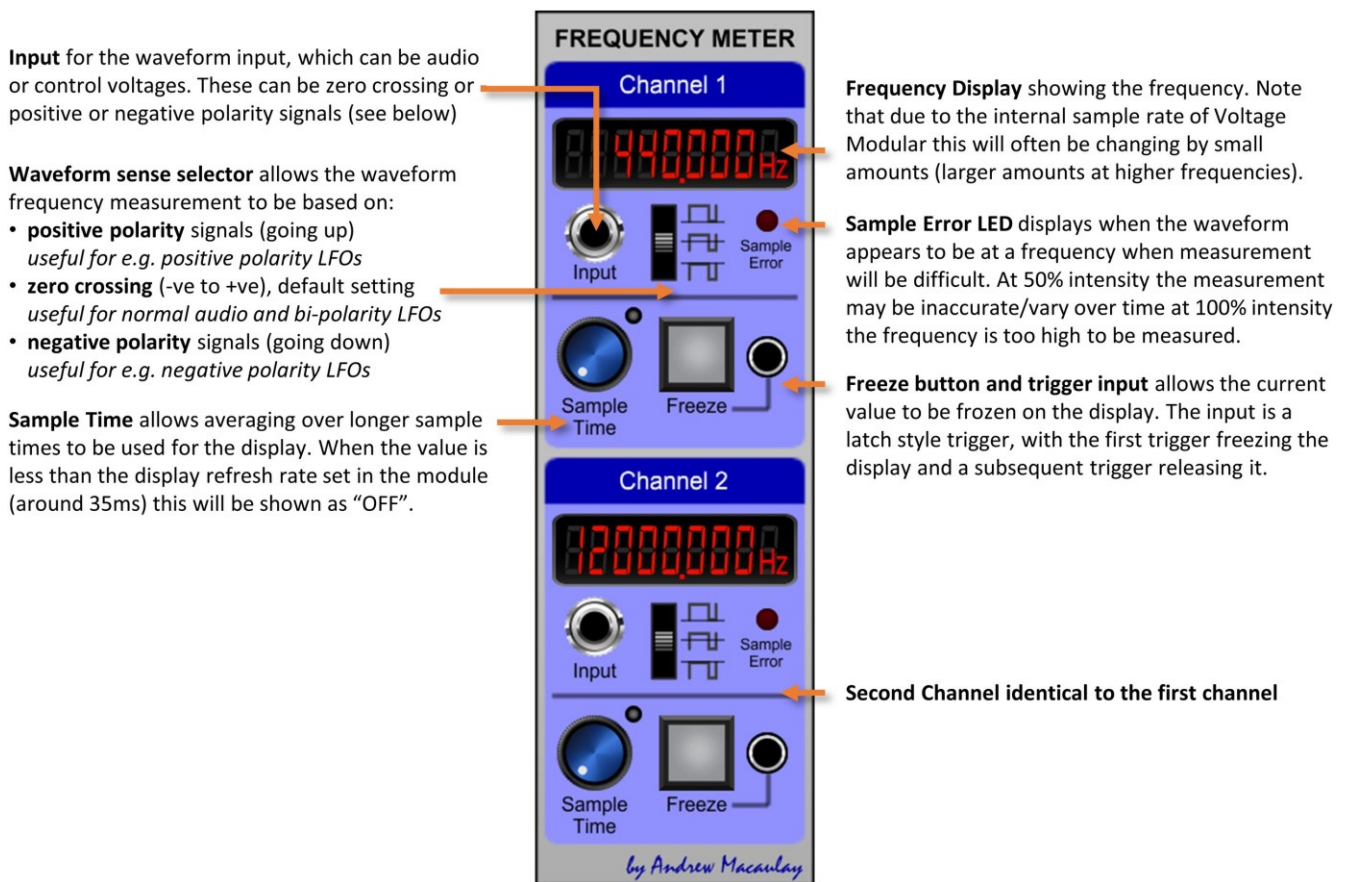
**Input** for the waveform input, which can be audio or control voltages. These can be zero crossing or positive or negative polarity signals (see below)

**Waveform sense selector** allows the waveform frequency measurement to be based on:
• **positive polarity** signals (going up) *useful for e.g. positive polarity LFOs*
• **zero crossing** (-ve to +ve), default setting *useful for normal audio and bi-polarity LFOs*
• **negative polarity** signals (going down) *useful for e.g. negative polarity LFOs*

**Sample Time** allows averaging over longer sample times to be used for the display. When the value is less than the display refresh rate set in the module (around 35ms) this will be shown as "OFF".

FREQUENCY METER

Channel 1

440.000 Hz

Input

Sample Error

Sample Time

Freeze

Channel 2

12000.000 Hz

Input

Sample Error

Sample Time

Freeze

by Andrew Macaulay

**Frequency Display** showing the frequency. Note that due to the internal sample rate of Voltage Modular this will often be changing by small amounts (larger amounts at higher frequencies).

**Sample Error LED** displays when the waveform appears to be at a frequency when measurement will be difficult. At 50% intensity the measurement may be inaccurate/vary over time at 100% intensity the frequency is too high to be measured.

**Freeze button and trigger input** allows the current value to be frozen on the display. The input is a latch style trigger, with the first trigger freezing the display and a subsequent trigger releasing it.

**Second Channel identical to the first channel**